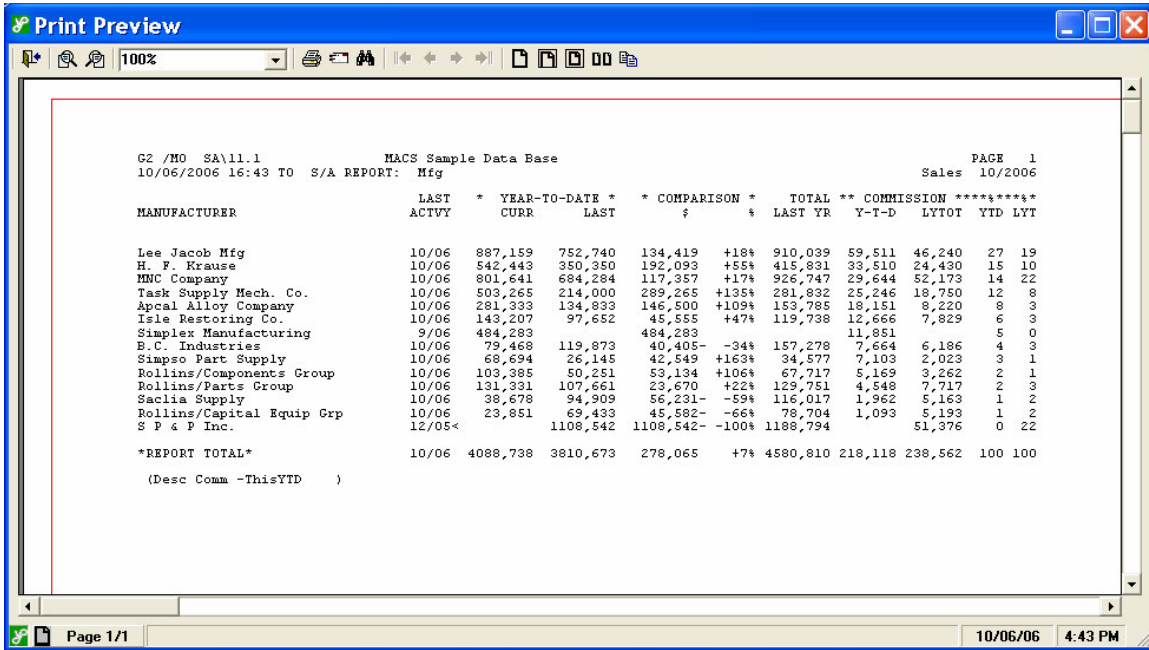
Print Preview

100%

G2 /MO SA\11.1 MACS Sample Data Base PAGE 1
10/06/2006 16:43 TO S/A REPORT: Mfg Sales 10/2006

| MANUFACTURER | LAST ACTVY | * YEAR-TO-DATE * CURR | LAST | * COMPARISON * $ | % | TOTAL LAST YR | ** COMMISSION Y-T-D | LYTOT | ****%***%* YTD | LYT |
|---|---|---|---|---|---|---|---|---|---|---|
| Lee Jacob Mfg | 10/06 | 887,159 | 752,740 | 134,419 | +18% | 910,039 | 59,511 | 46,240 | 27 | 19 |
| H. F. Krause | 10/06 | 542,443 | 350,350 | 192,093 | +55% | 415,831 | 33,510 | 24,430 | 15 | 10 |
| MNC Company | 10/06 | 801,641 | 684,284 | 117,357 | +17% | 926,747 | 29,644 | 52,173 | 14 | 22 |
| Task Supply Mech. Co. | 10/06 | 503,265 | 214,000 | 289,265 | +135% | 281,832 | 25,246 | 18,750 | 12 | 8 |
| Apcal Alloy Company | 10/06 | 281,333 | 134,833 | 146,500 | +109% | 153,785 | 18,151 | 8,220 | 8 | 3 |
| Isle Restoring Co. | 10/06 | 143,207 | 97,652 | 45,555 | +47% | 119,738 | 12,666 | 7,829 | 6 | 3 |
| Simplex Manufacturing | 9/06 | 484,283 | | 484,283 | | | 11,851 | | 5 | 0 |
| B.C. Industries | 10/06 | 79,468 | 119,873 | 40,405- | -34% | 157,278 | 7,664 | 6,186 | 4 | 3 |
| Simpso Part Supply | 10/06 | 68,694 | 26,145 | 42,549 | +163% | 34,577 | 7,103 | 2,023 | 3 | 1 |
| Rollins/Components Group | 10/06 | 103,385 | 50,251 | 53,134 | +106% | 67,717 | 5,169 | 3,262 | 2 | 1 |
| Rollins/Parts Group | 10/06 | 131,331 | 107,661 | 23,670 | +22% | 129,751 | 4,548 | 7,717 | 2 | 3 |
| Saclia Supply | 10/06 | 38,678 | 94,909 | 56,231- | -59% | 116,017 | 1,962 | 5,163 | 1 | 2 |
| Rollins/Capital Equip Grp | 10/06 | 23,851 | 69,433 | 45,582- | -66% | 78,704 | 1,093 | 5,193 | 1 | 2 |
| S P & P Inc. | 12/05< | | 1108,542 | 1108,542- | -100% | 1188,794 | | 51,376 | 0 | 22 |
| *REPORT TOTAL* | 10/06 | 4088,738 | 3810,673 | 278,065 | +7% | 4580,810 | 218,118 | 238,562 | 100 | 100 |

(Desc Comm -ThisYTD )

Page 1/1 10/06/06 4:43 PM